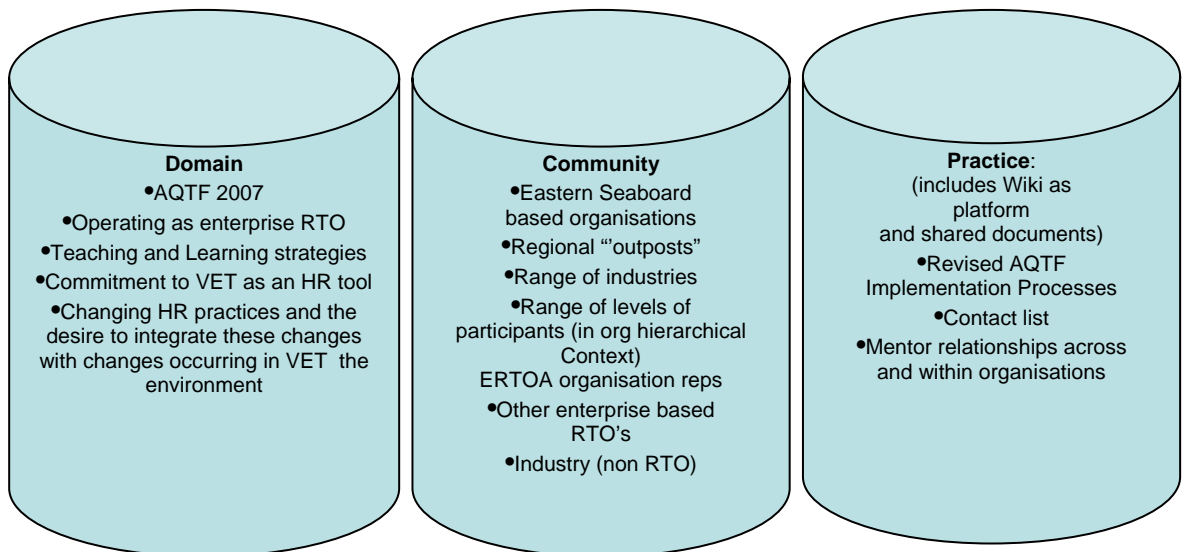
Domain
•AQTF 2007
•Operating as enterprise RTO
•Teaching and Learning strategies
•Commitment to VET as an HR tool
•Changing HR practices and the desire to integrate these changes with changes occurring in VET the environment

Community
•Eastern Seaboard based organisations
•Regional "'outposts"
•Range of industries
•Range of levels of participants (in org hierarchical Context)
ERTOA organisation reps
•Other enterprise based RTO's
•Industry (non RTO)

Practice:
(includes Wiki as platform
and shared documents)
•Revised AQTF Implementation Processes
•Contact list
•Mentor relationships across and within organisations